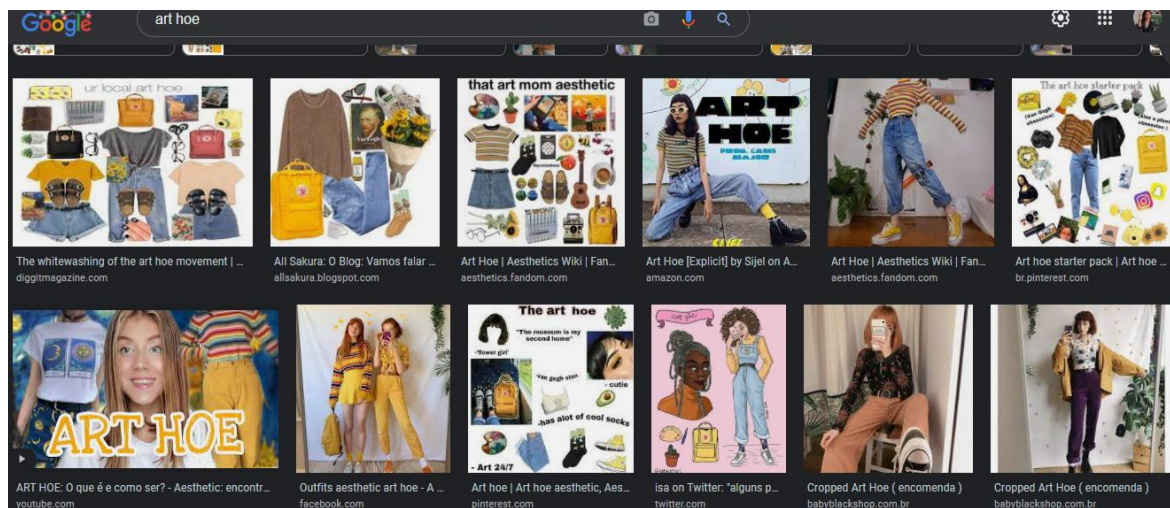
Google art hoe

ur local art hoe

The whitewashing of the art hoe movement | ...
diggitmagazine.com

All Sakura: O Blog: Vamos falar ...
allsakura.blogspot.com

that art mom aesthetic

Art Hoe | Aesthetics Wiki | Fan...
aesthetics.fandom.com

ART HOE

Art Hoe [Explicit] by Sijel on A...
amazon.com

Art Hoe | Aesthetics Wiki | Fan...
aesthetics.fandom.com

The art hoe starter pack

Art hoe starter pack | Art hoe ...
br.pinterest.com

ART HOE

ART HOE: O que é e como ser? - Aesthetic: encontr...
youtube.com

Outfits aesthetic art hoe - A ...
facebook.com

The art hoe
"The museum is my second home"
-flower girl
-van gogh stan
- cutie
-has alot of cool socks
- Art 24/7

Art hoe | Art hoe aesthetic, Aes...
pinterest.com

isa on Twitter: "alguns p...
twitter.com

Cropped Art Hoe ( encomenda )
babyblackshop.com.br

Cropped Art Hoe ( encomenda )
babyblackshop.com.br